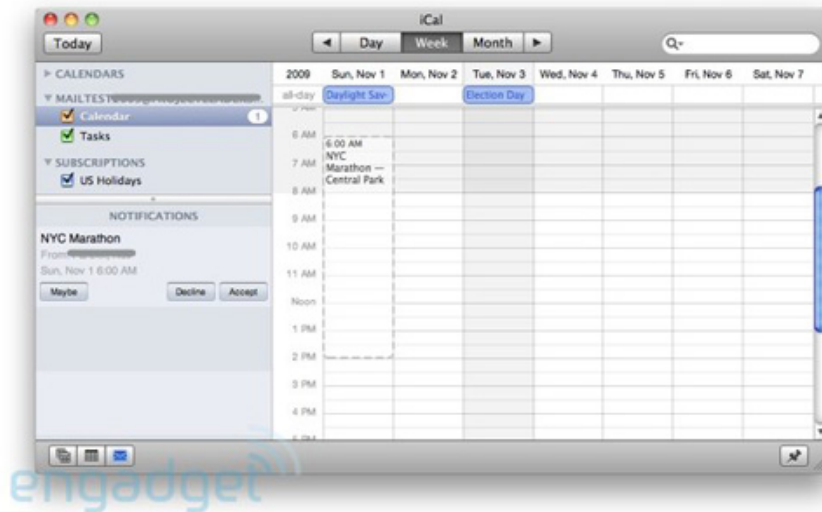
iCal

Today

Day Week Month

▶ CALENDARS

▼ MAILTEST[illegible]

Calendar 1

Tasks

▼ SUBSCRIPTIONS

US Holidays

NOTIFICATIONS

NYC Marathon

From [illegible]

Sun, Nov 1 6:00 AM

Maybe Decline Accept

| 2009 | Sun, Nov 1 | Mon, Nov 2 | Tue, Nov 3 | Wed, Nov 4 | Thu, Nov 5 | Fri, Nov 6 | Sat, Nov 7 |
|---|---|---|---|---|---|---|---|
| all-day | Daylight Sav- | | Election Day | | | | |

6 AM
6:00 AM NYC Marathon — Central Park
7 AM
8 AM
9 AM
10 AM
11 AM
Noon
1 PM
2 PM
3 PM
4 PM

engadget